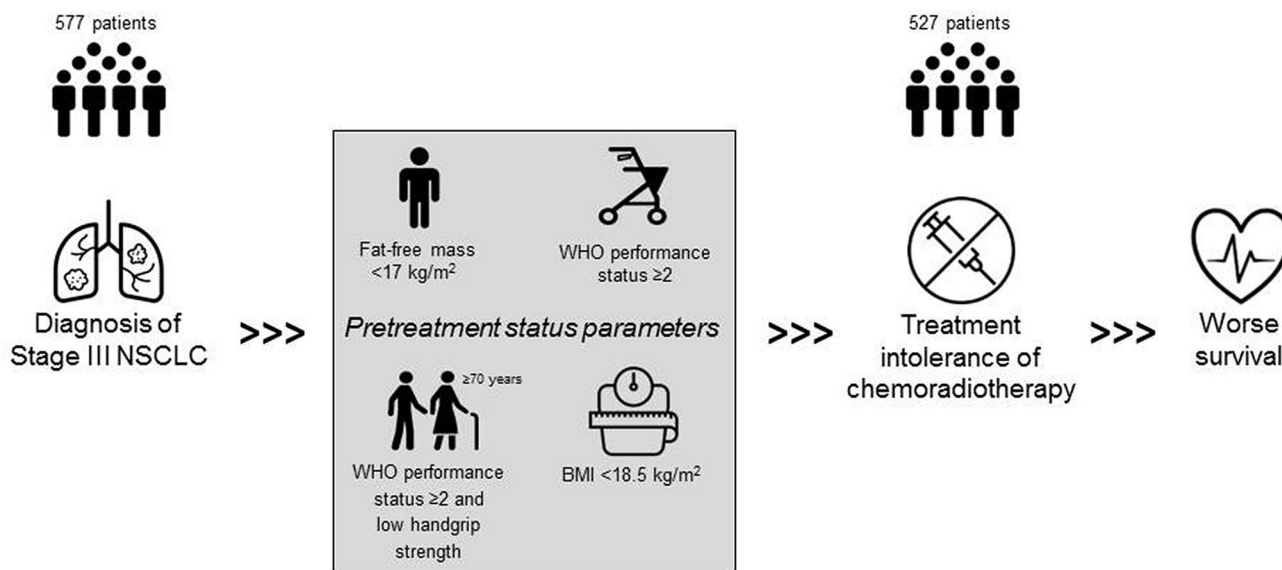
577 patients

Diagnosis of Stage III NSCLC

>>>

Fat-free mass <17 kg/m$^2$

WHO performance status ≥2

*Pretreatment status parameters*

≥70 years

WHO performance status ≥2 and low handgrip strength

BMI <18.5 kg/m$^2$

>>>

527 patients

Treatment intolerance of chemoradiotherapy

>>>

Worse survival